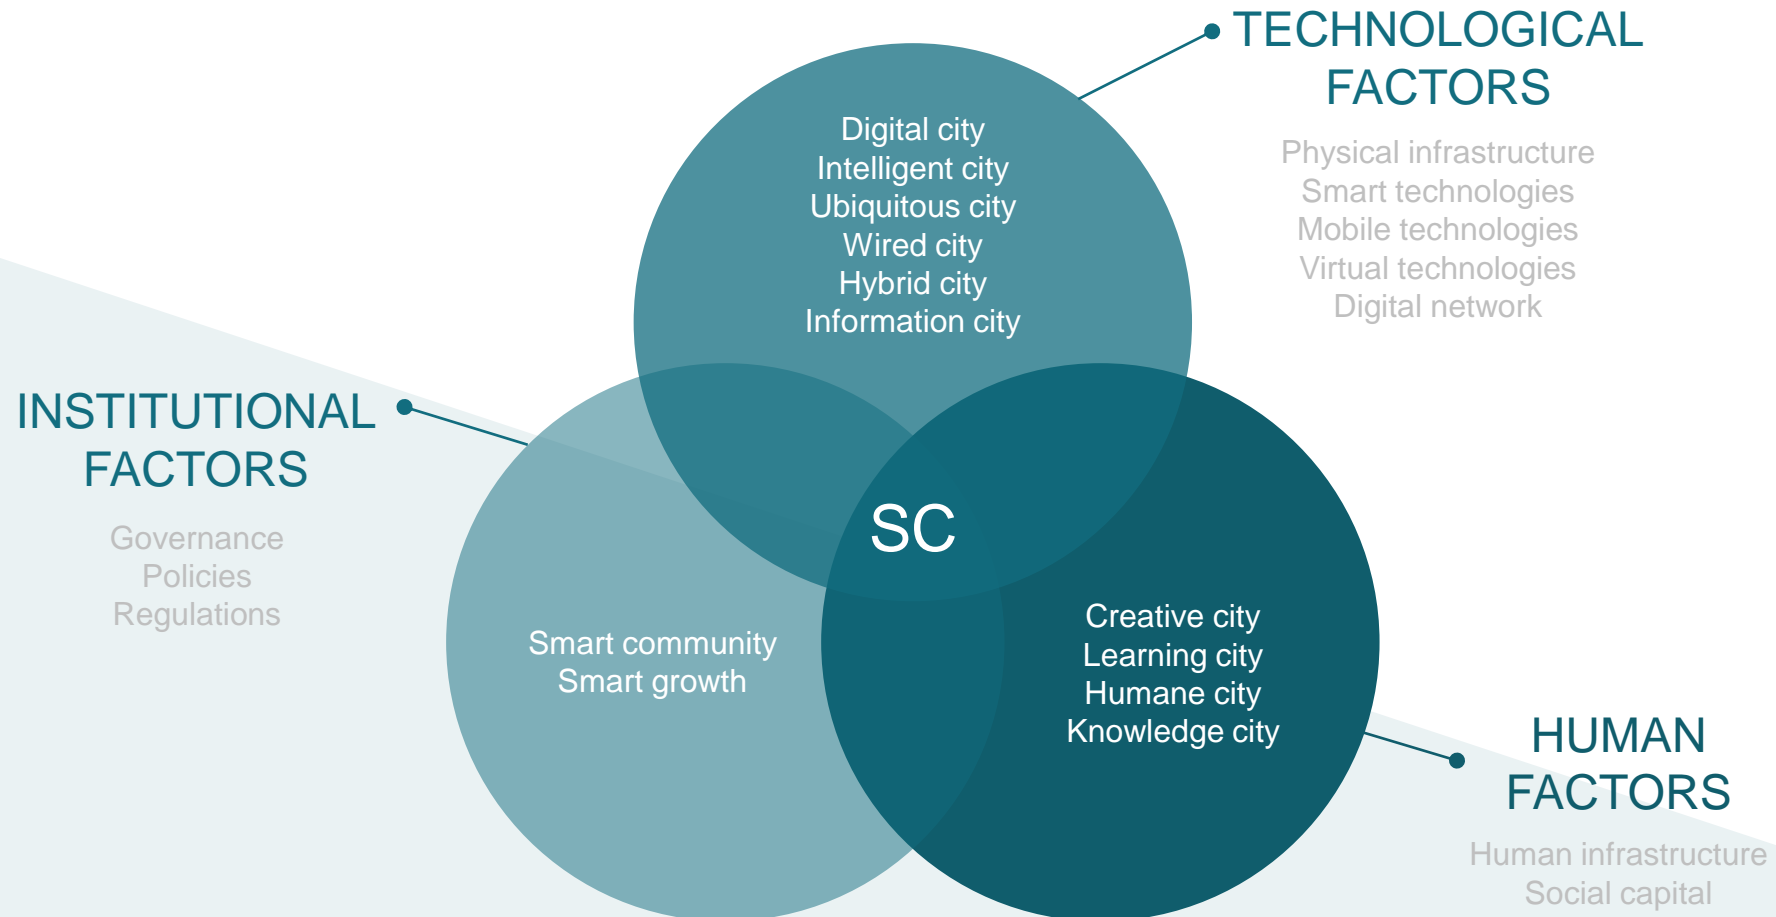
TECHNOLOGICAL FACTORS

Physical infrastructure
Smart technologies
Mobile technologies
Virtual technologies
Digital network

Digital city
Intelligent city
Ubiquitous city
Wired city
Hybrid city
Information city

INSTITUTIONAL FACTORS

Governance
Policies
Regulations

SC

Smart community
Smart growth

Creative city
Learning city
Humane city
Knowledge city

HUMAN FACTORS

Human infrastructure
Social capital